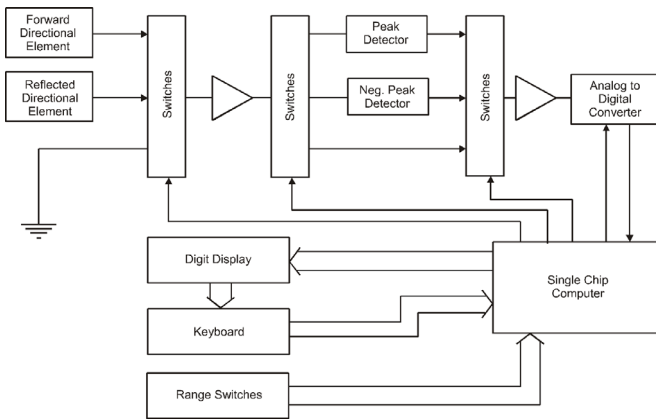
Forward Directional Element

Reflected Directional Element

Switches

Switches

Peak Detector

Neg. Peak Detector

Switches

Analog to Digital Converter

Digit Display

Keyboard

Range Switches

Single Chip Computer